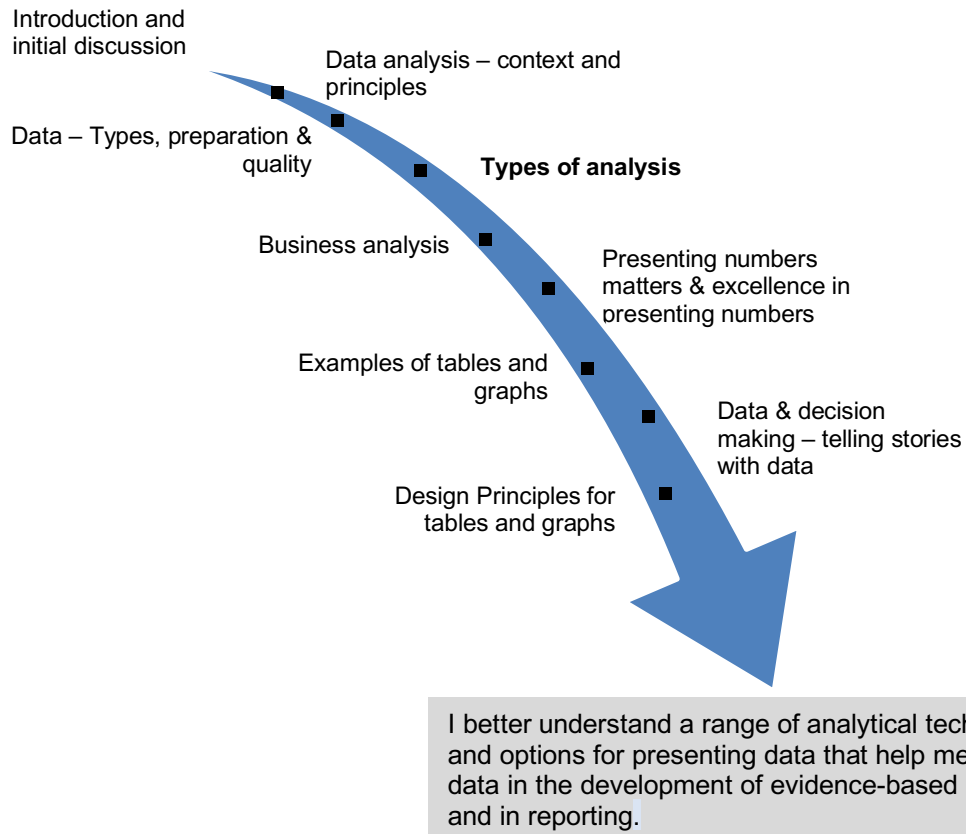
Introduction and initial discussion

Data analysis – context and principles

Data – Types, preparation & quality

**Types of analysis**

Business analysis

Presenting numbers matters & excellence in presenting numbers

Examples of tables and graphs

Data & decision making – telling stories with data

Design Principles for tables and graphs

I better understand a range of analytical tec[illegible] and options for presenting data that help me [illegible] data in the development of evidence-based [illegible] and in reporting.